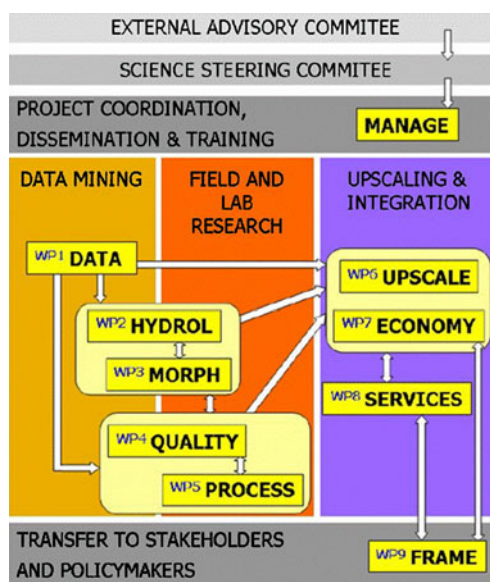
EXTERNAL ADVISORY COMMITEE

SCIENCE STEERING COMMITEE

PROJECT COORDINATION, DISSEMINATION & TRAINING

MANAGE

DATA MINING

FIELD AND LAB RESEARCH

UPSCALING & INTEGRATION

WP1 DATA

WP2 HYDROL

WP3 MORPH

WP4 QUALITY

WP5 PROCESS

WP6 UPSCALE

WP7 ECONOMY

WP8 SERVICES

TRANSFER TO STAKEHOLDERS AND POLICYMAKERS

WP9 FRAME